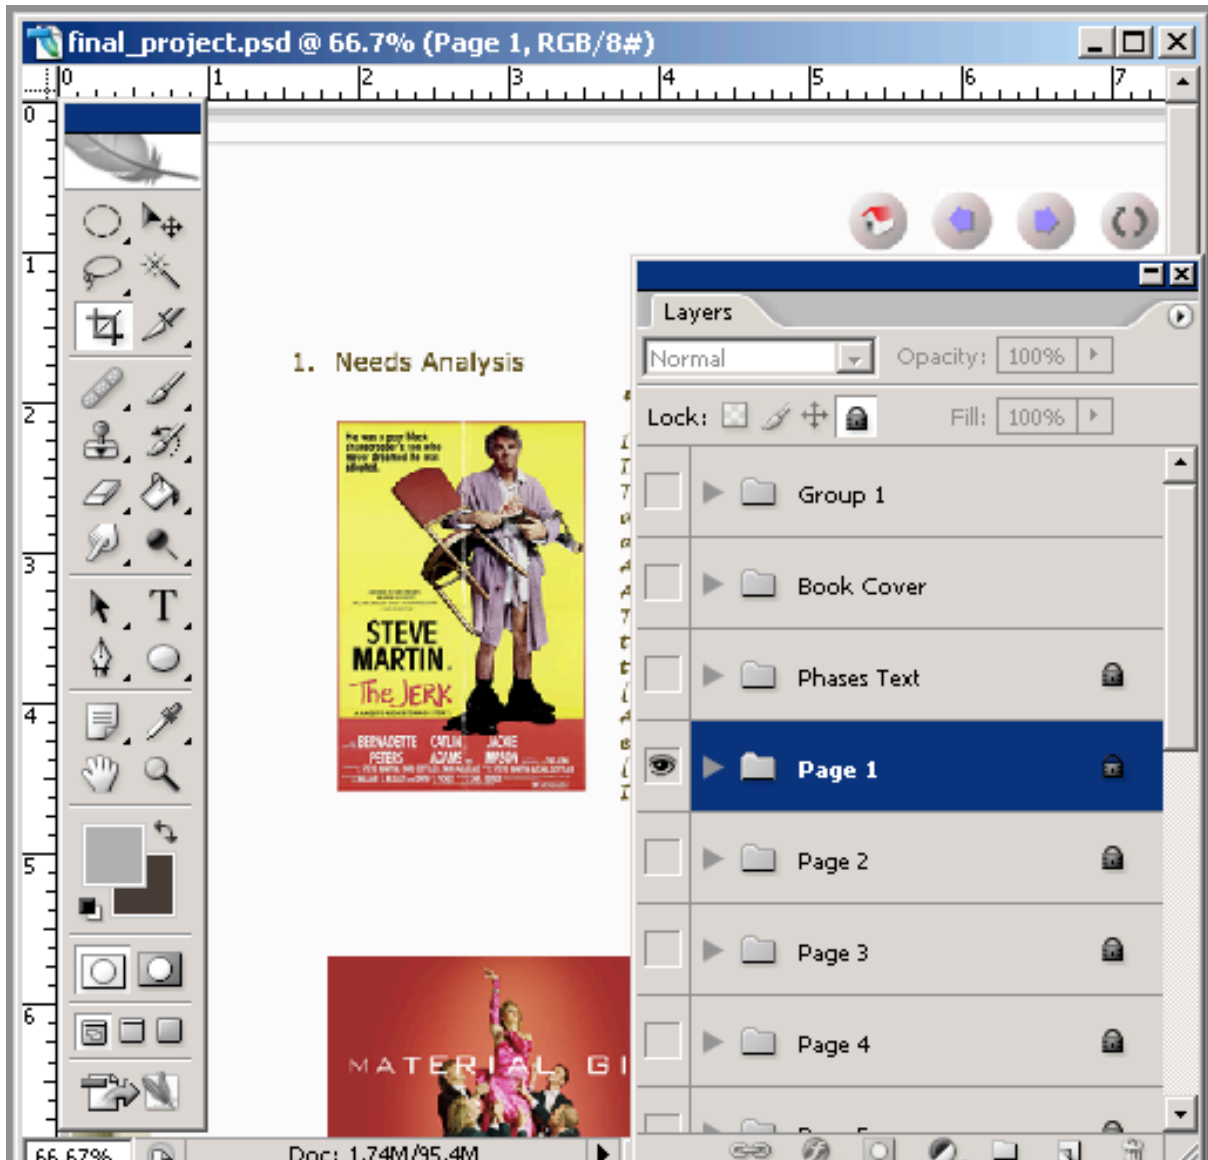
final_project.psd @ 66.7% (Page 1, RGB/8#)

0 1 2 3 4 5 6 7

0 1 2 3 4 5 6

1. Needs Analysis

He was a poor black sharecropper's son who never dreamed he was adopted.

STEVE MARTIN
The JERK

BERNADETTE PETERS CATLIN ADAMS JACKIE MASON

MATERIAL GI

Layers

Normal

Opacity: 100%

Lock:

Fill: 100%

Group 1

Book Cover

Phases Text

Page 1

Page 2

Page 3

Page 4

66.67%

Doc: 1.74M/95.4M